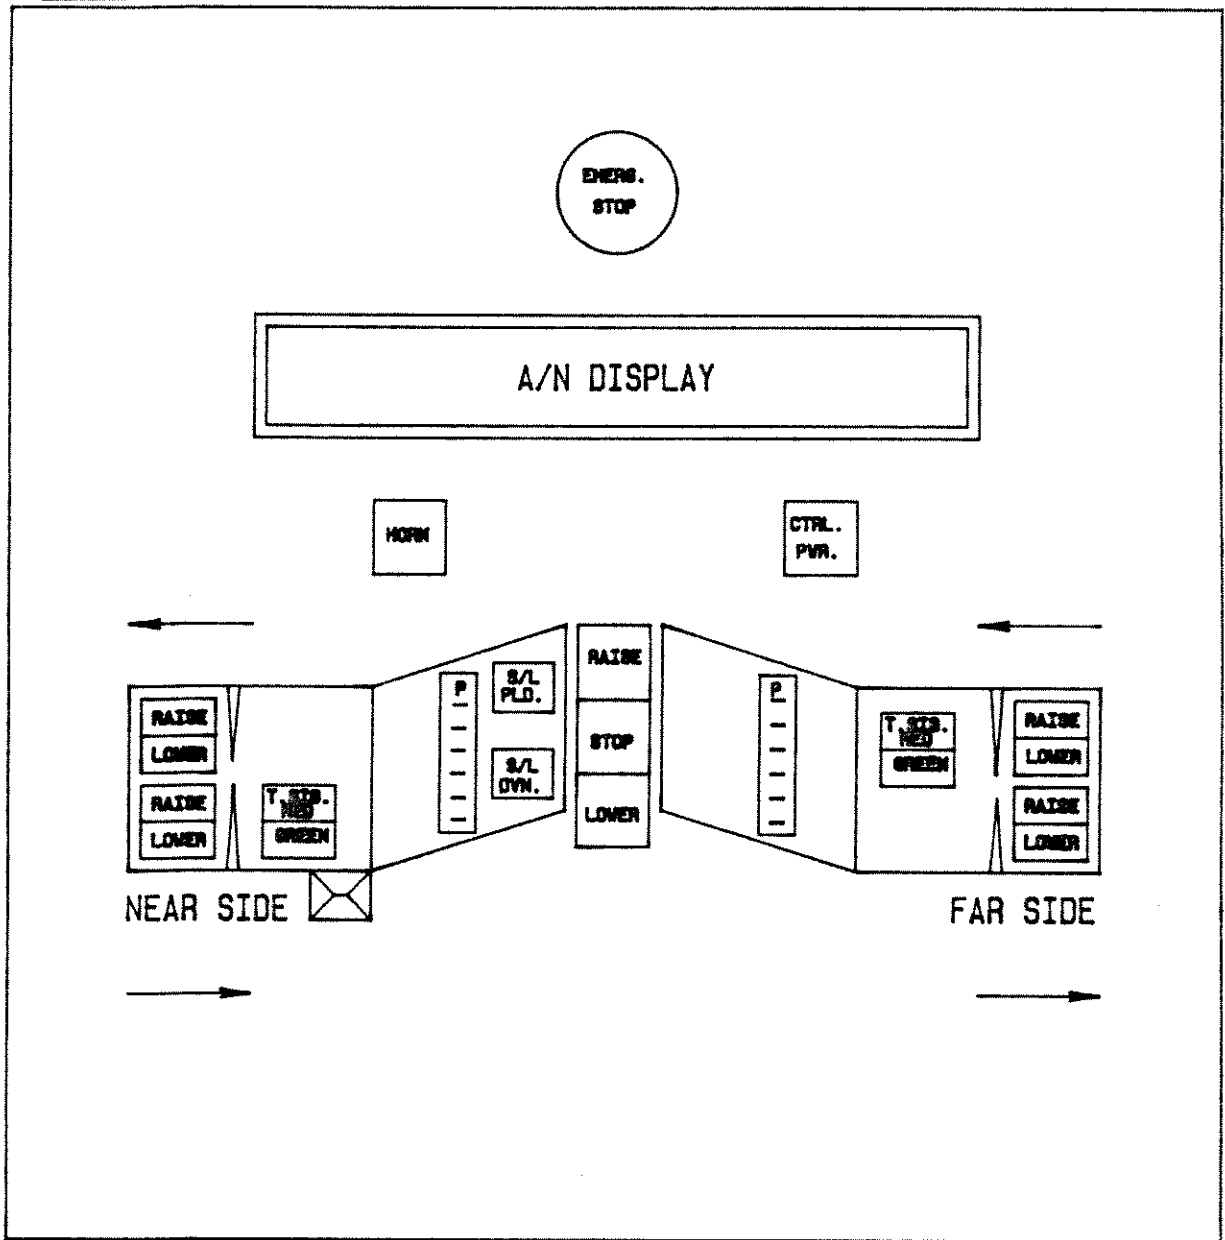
EMERG.
STOP

A/N DISPLAY

HORN

CTRL.
PWR.

RAISE
LOWER
RAISE
LOWER

T SIG.
RED
GREEN

P
—
—
—
—
—
—

S/L
PLD.

S/L
DWN.

RAISE
STOP
LOWER

P
—
—
—
—
—
—

T SIG.
RED
GREEN

RAISE
LOWER
RAISE
LOWER

NEAR SIDE

FAR SIDE